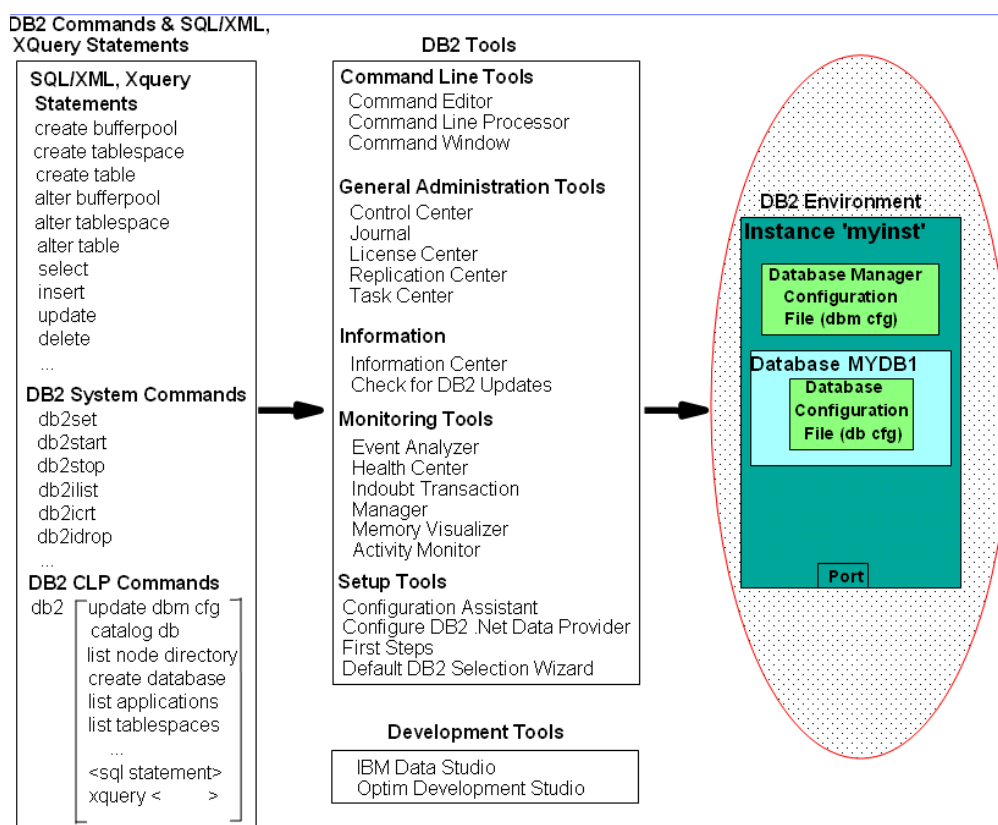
DB2 Commands & SQL/XML, XQuery Statements

SQL/XML, Xquery Statements
create bufferpool
create tablespace
create table
alter bufferpool
alter tablespace
alter table
select
insert
update
delete
...

DB2 System Commands
db2set
db2start
db2stop
db2ilist
db2icrt
db2idrop
...

DB2 CLP Commands
db2 update dbm cfg
catalog db
list node directory
create database
list applications
list tablespaces
...
<sql statement>
xquery < >

DB2 Tools

Command Line Tools
Command Editor
Command Line Processor
Command Window

General Administration Tools
Control Center
Journal
License Center
Replication Center
Task Center

Information
Information Center
Check for DB2 Updates

Monitoring Tools
Event Analyzer
Health Center
Indoubt Transaction Manager
Memory Visualizer
Activity Monitor

Setup Tools
Configuration Assistant
Configure DB2 .Net Data Provider
First Steps
Default DB2 Selection Wizard

Development Tools
IBM Data Studio
Optim Development Studio

DB2 Environment
Instance 'myinst'
Database Manager Configuration File (dbm cfg)
Database MYDB1
Database Configuration File (db cfg)
Port